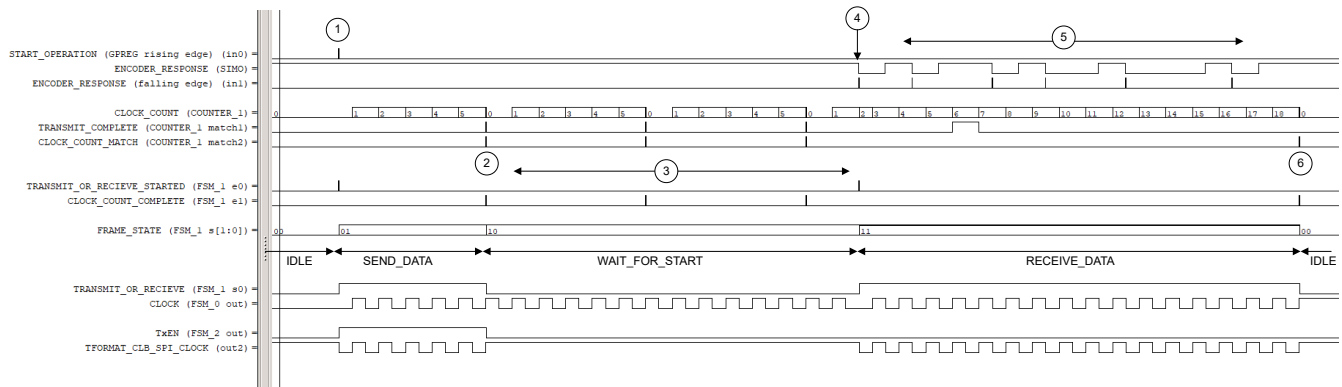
START_OPERATION (GPREG rising edge) (in0) =
ENCODER_RESPONSE (SIMO) =
ENCODER_RESPONSE (falling edge) (in1) =

CLOCK_COUNT (COUNTER_1) =
TRANSMIT_COMPLETE (COUNTER_1 match1) =
CLOCK_COUNT_MATCH (COUNTER_1 match2) =

TRANSMIT_OR_RECIEVE_STARTED (FSM_1 e0) =
CLOCK_COUNT_COMPLETE (FSM_1 e1) =

FRAME_STATE (FSM_1 s[1:0]) =

TRANSMIT_OR_RECIEVE (FSM_1 s0) =
CLOCK (FSM_0 out) =

TxEN (FSM_2 out) =
TFORMAT_CLB_SPI_CLOCK (out2) =

1
4
5
0 1 2 3 4 5 0 1 2 3 4 5 0 1 2 3 4 5 0 1 2 3 4 5 6 7 8 9 10 11 12 13 14 15 16 17 18 0
2
3
6
00 01 10 11 00
IDLE SEND_DATA WAIT_FOR_START RECEIVE_DATA IDLE